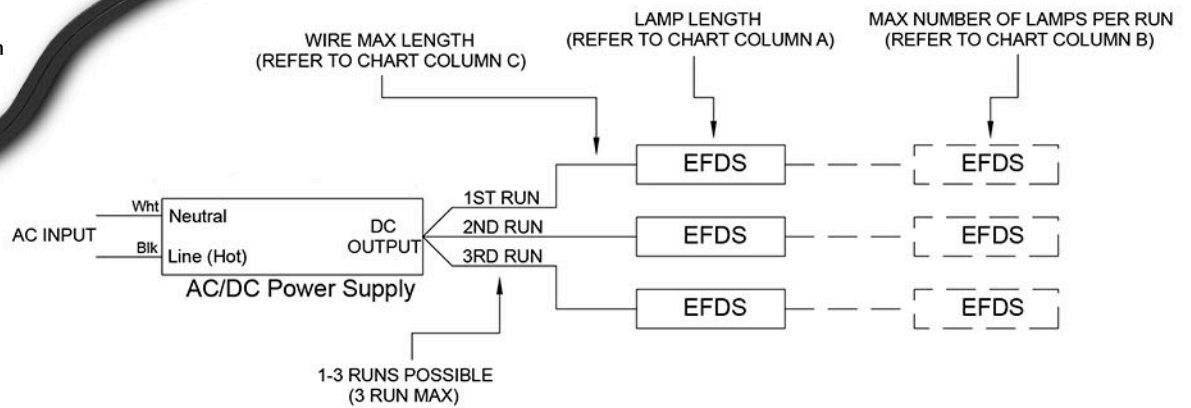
WIRE MAX LENGTH
(REFER TO CHART COLUMN C)

LAMP LENGTH
(REFER TO CHART COLUMN A)

MAX NUMBER OF LAMPS PER RUN
(REFER TO CHART COLUMN B)

AC INPUT

Wht
Neutral

Blk
Line (Hot)

DC
OUTPUT

AC/DC Power Supply

1ST RUN
2ND RUN
3RD RUN

EFDS
EFDS
EFDS
EFDS
EFDS
EFDS

1-3 RUNS POSSIBLE
(3 RUN MAX)